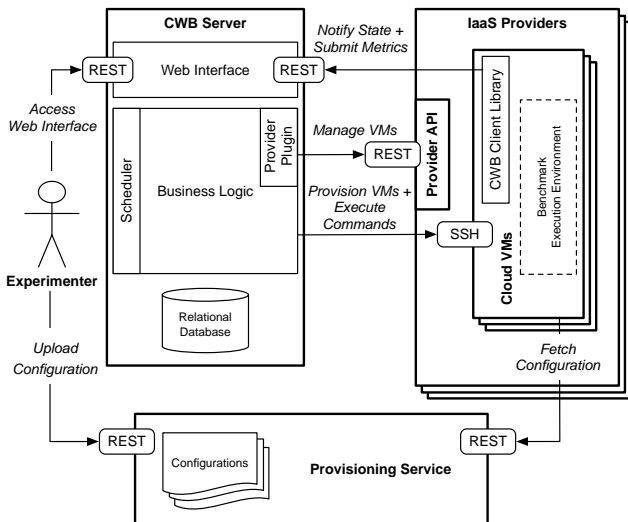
CWB Server

IaaS Providers

Notify State + Submit Metrics

REST

Web Interface

REST

Access Web Interface

CWB Client Library

Scheduler

Business Logic

Provider Plugin

Manage VMs

REST

Provider API

Benchmark Execution Environment

Provision VMs + Execute Commands

SSH

Cloud VMs

Experimenter

Relational Database

Upload Configuration

Fetch Configuration

REST

Configurations

REST

Provisioning Service